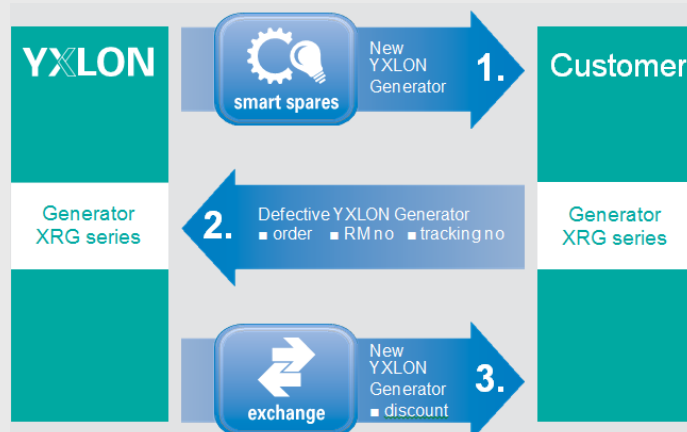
YXLON

smart spares

New YXLON Generator

1.

Customer

Generator XRG series

2.

Defective YXLON Generator
■ order ■ RM no ■ tracking no

Generator XRG series

exchange

New YXLON Generator
■ discount

3.